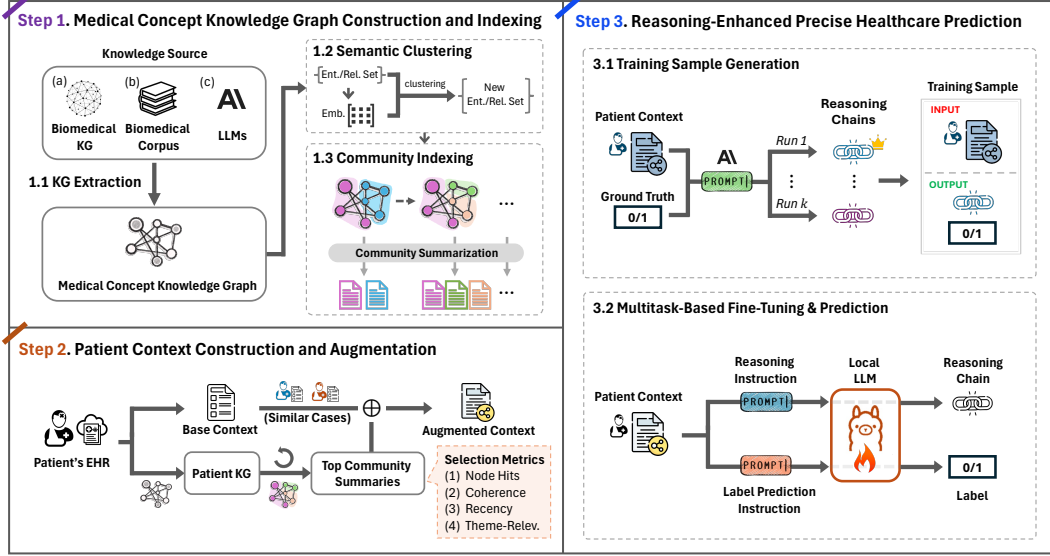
Step 1. Medical Concept Knowledge Graph Construction and Indexing

Knowledge Source

(a) Biomedical KG

(b) Biomedical Corpus

(c) LLMs

1.1 KG Extraction

Medical Concept Knowledge Graph

1.2 Semantic Clustering

Ent./Rel. Set

Emb.

clustering

New Ent./Rel. Set

1.3 Community Indexing

...

Community Summarization

...

Step 2. Patient Context Construction and Augmentation

Patient's EHR

Base Context

(Similar Cases)

$\oplus$

Augmented Context

Patient KG

Top Community Summaries

Selection Metrics
(1) Node Hits
(2) Coherence
(3) Recency
(4) Theme-Relev.

Step 3. Reasoning-Enhanced Precise Healthcare Prediction

3.1 Training Sample Generation

Patient Context

Ground Truth

0/1

PROMPT

Run 1

Run k

Reasoning Chains

Training Sample

INPUT

OUTPUT

0/1

3.2 Multitask-Based Fine-Tuning & Prediction

Patient Context

Reasoning Instruction

PROMPT

PROMPT

Label Prediction Instruction

Local LLM

Reasoning Chain

0/1

Label